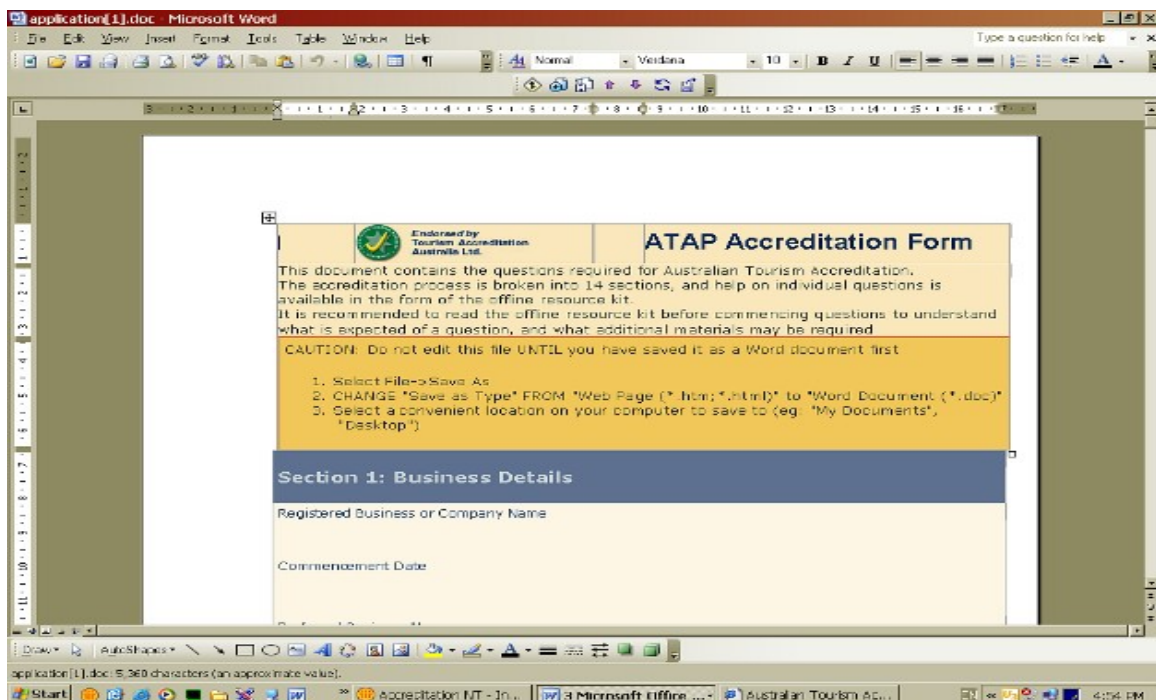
application[1].doc - Microsoft Word

File Edit View Insert Format Tools Table Window Help

Type a question for help

Normal Verdana 10 B I U

Endorsed by Tourism Accreditation Australia Ltd.

ATAP Accreditation Form

This document contains the questions required for Australian Tourism Accreditation. The accreditation process is broken into 14 sections, and help on individual questions is available in the form of the offline resource kit.
It is recommended to read the offline resource kit before commencing questions to understand what is expected of a question, and what additional materials may be required

CAUTION: Do not edit this file UNTIL you have saved it as a Word document first

1. Select File->Save As
2. CHANGE "Save as Type" FROM "Web Page (*.htm;*.html)" to "Word Document (*.doc)"
3. Select a convenient location on your computer to save to (eg: "My Documents", "Desktop")

Section 1: Business Details

Registered Business or Company Name

Commencement Date

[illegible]

Draw AutoShapes

application[1].doc: 5,360 characters (an approximate value).

Start Accreditation NT - In... 3 Microsoft Office ... Australian Tourism Ac... 4:54 PM